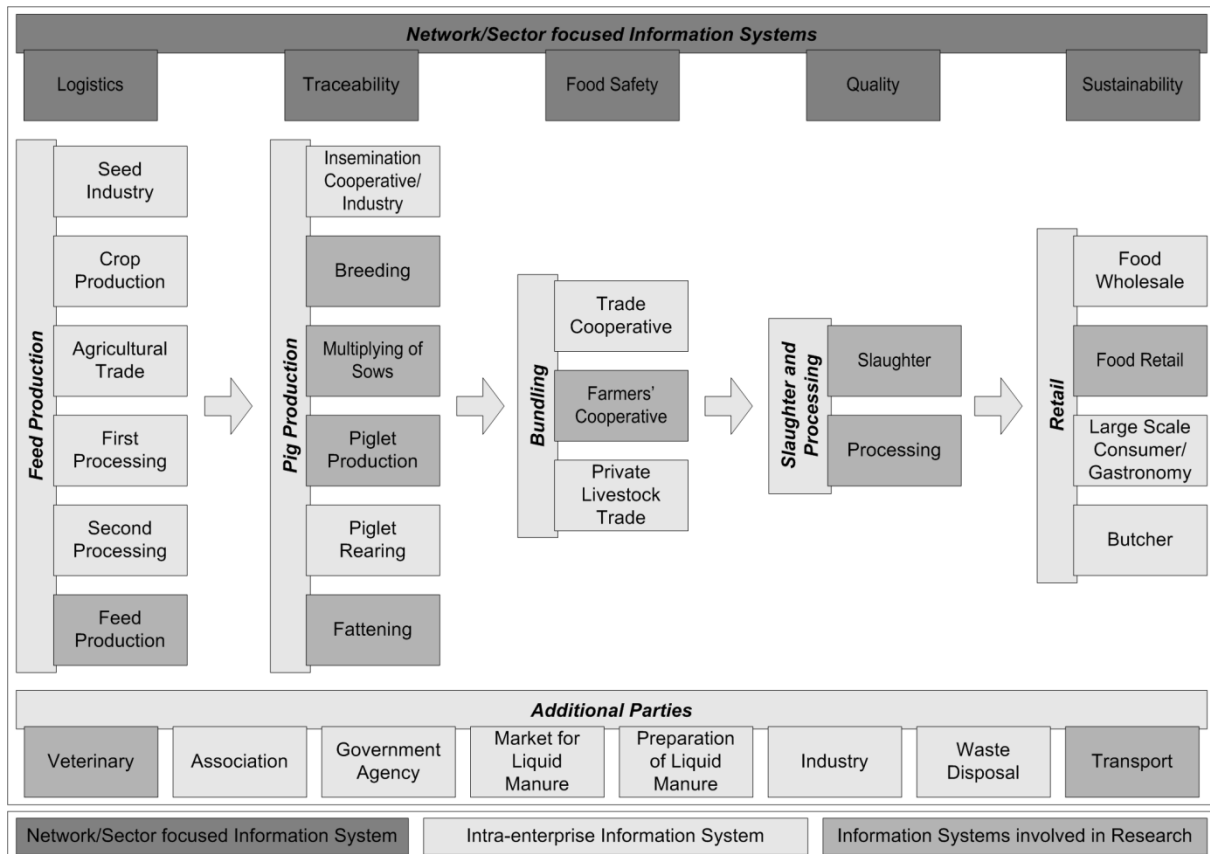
Network/Sector focused Information Systems

Logistics
Traceability
Food Safety
Quality
Sustainability

Feed Production
Seed Industry
Crop Production
Agricultural Trade
First Processing
Second Processing
Feed Production

Pig Production
Insemination Cooperative/ Industry
Breeding
Multiplying of Sows
Piglet Production
Piglet Rearing
Fattening

Bundling
Trade Cooperative
Farmers' Cooperative
Private Livestock Trade

Slaughter and Processing
Slaughter
Processing

Retail
Food Wholesale
Food Retail
Large Scale Consumer/ Gastronomy
Butcher

Additional Parties
Veterinary
Association
Government Agency
Market for Liquid Manure
Preparation of Liquid Manure
Industry
Waste Disposal
Transport

Network/Sector focused Information System
Intra-enterprise Information System
Information Systems involved in Research